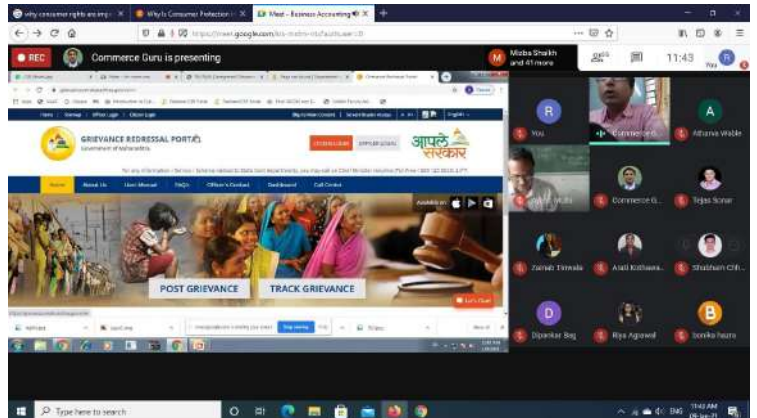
why consumer rights are imp × | Why Is Consumer Protection × | Meet - Business Accounting × | +

https://meet.google.com/

REC | Commerce Guru is presenting

Misba Shaikh and 41 more

11:43

GRIEVANCE REDRESSAL PORTAL
Government of Maharashtra

आपले सरकार

Home | About Us | User Manual | FAQs | Officer's Contact | Dashboard | Call Center

POST GRIEVANCE | TRACK GRIEVANCE

You | Commerce G... | Atharva Wable
Commerce G... | Tejas Sonar
Zainab Timvala | Aasti Kothawa... | Shubham Chh...
D | Dipankar Bag | Riya Agrawal | B | Bonika hazra

Type here to search

ENG